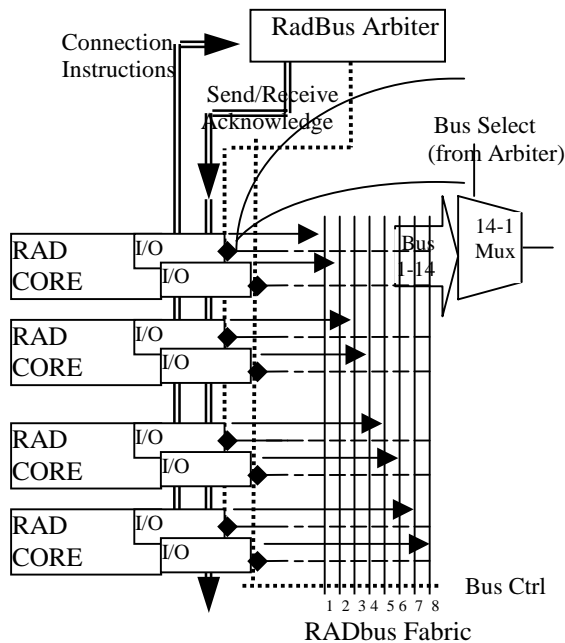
RadBus Arbiter

Connection Instructions

Send/Receive Acknowledge

Bus Select (from Arbiter)

14-1 Mux

Bus 1-14

RAD CORE
I/O
I/O

RAD CORE
I/O
I/O

RAD CORE
I/O
I/O

RAD CORE
I/O
I/O

Bus Ctrl

1 2 3 4 5 6 7 8

RADbus Fabric